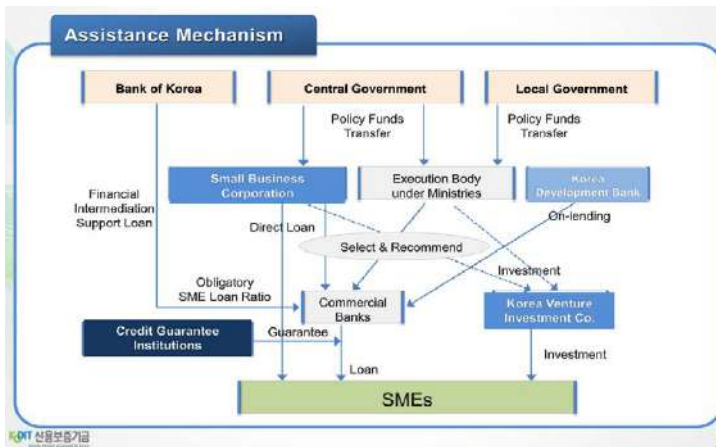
Assistance Mechanism

Bank of Korea

Central Government

Local Government

Policy Funds Transfer

Policy Funds Transfer

Small Business Corporation

Execution Body under Ministries

Korea Development Bank

Financial Intermediation Support Loan

Direct Loan

On-lending

Select & Recommend

Investment

Obligatory SME Loan Ratio

Commercial Banks

Korea Venture Investment Co.

Credit Guarantee Institutions

Guarantee

Investment

Loan

SMEs

KODIT 신용보증기금